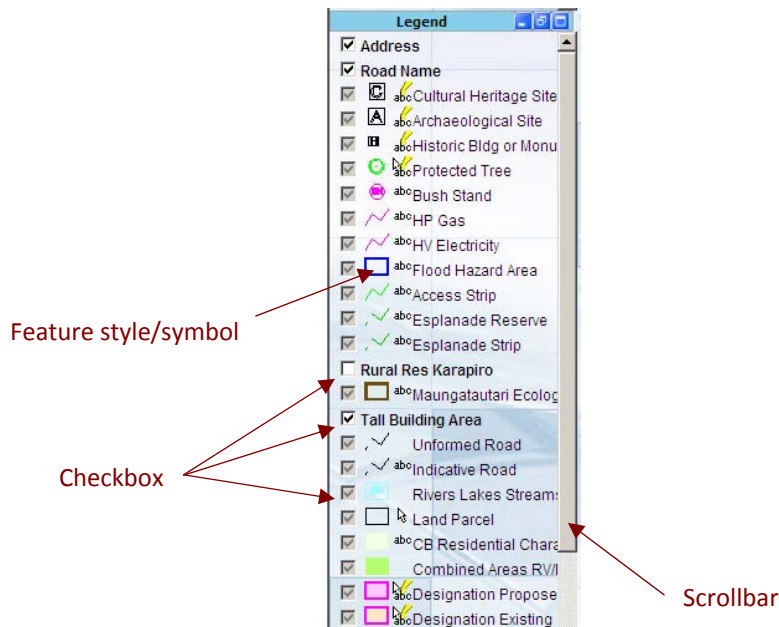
Legend

Address
Road Name
C abc Cultural Heritage Site
A abc Archaeological Site
H abc Historic Bldg or Monu
abc Protected Tree
abc Bush Stand
abc HP Gas
abc HV Electricity
abc Flood Hazard Area
abc Access Strip
abc Esplanade Reserve
abc Esplanade Strip
Rural Res Karapiro
abc Maungatautari Ecolog
Tall Building Area
Unformed Road
abc Indicative Road
Rivers Lakes Stream
Land Parcel
abc CB Residential Chara
Combined Areas RV/I
abc Designation Propose
abc Designation Existing

Feature style/symbol

Checkbox

Scrollbar